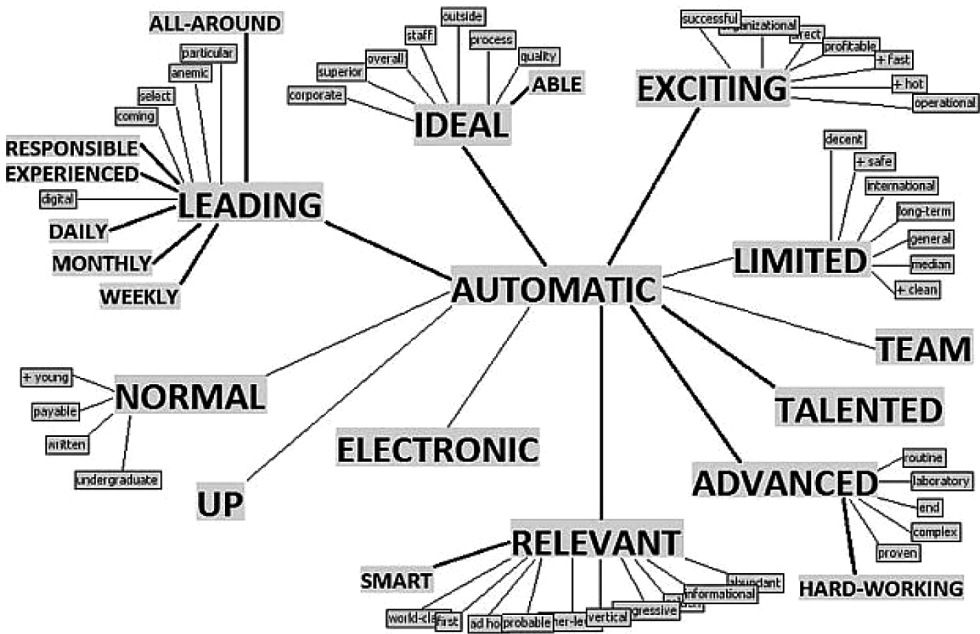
ALL-AROUND
particular
anemic
select
coming
RESPONSIBLE
EXPERIENCED
digital
LEADING
DAILY
MONTHLY
WEEKLY

outside
staff
process
overall
quality
superior
ABLE
corporate
IDEAL

successful
organizational
direct
profitable
+ fast
EXCITING
+ hot
operational

decent
+ safe
international
long-term
general
LIMITED
median
+ clean

AUTOMATIC

TEAM
TALENTED

+ young
NORMAL
payable
written
undergraduate

UP
ELECTRONIC

routine
laboratory
ADVANCED
end
complex
proven
HARD-WORKING

RELEVANT
SMART
abundant
informational
world-cla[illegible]
first
ad ho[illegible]
probable
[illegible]her-le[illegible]
vertical
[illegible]gressive